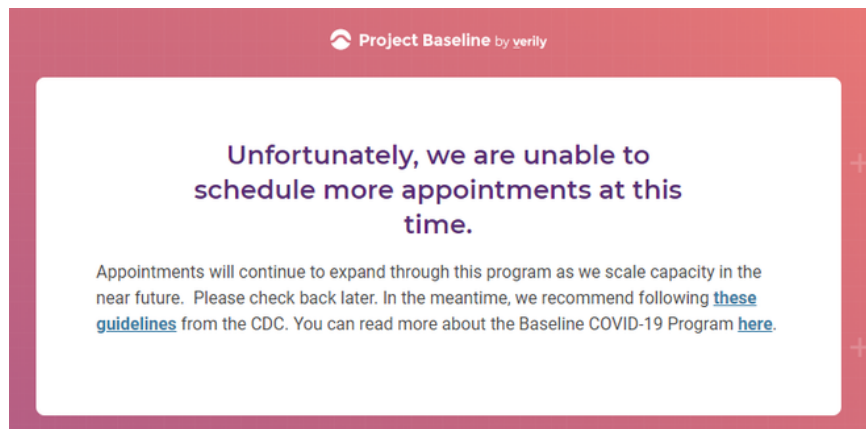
Project Baseline by verily

Unfortunately, we are unable to schedule more appointments at this time.

Appointments will continue to expand through this program as we scale capacity in the near future. Please check back later. In the meantime, we recommend following these guidelines from the CDC. You can read more about the Baseline COVID-19 Program here.